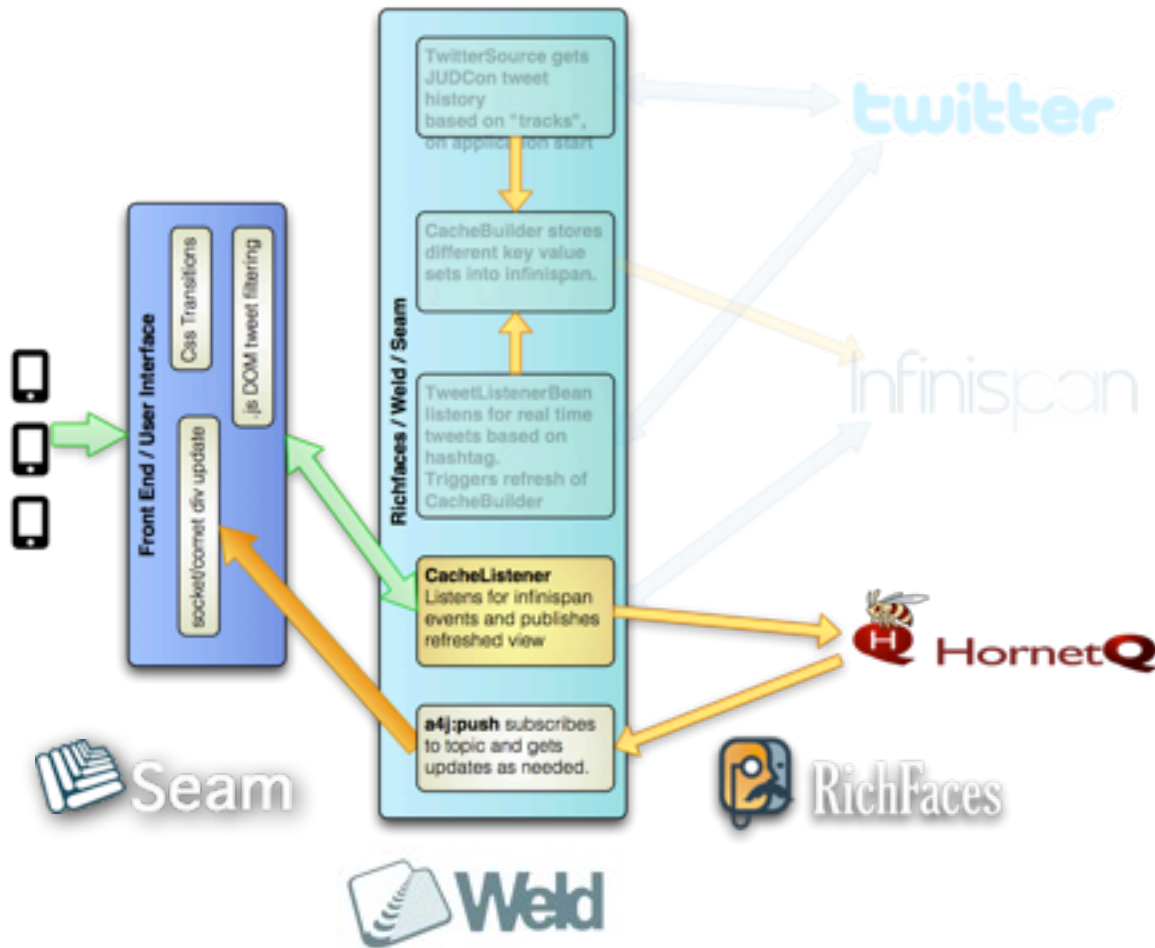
TwitterSource gets JUDCon tweet history based on "tracks", on application start

twitter

CacheBuilder stores different key value sets into infinispan.

Front End / User Interface

Css Transitions

.js DOM tweet filtering

socket/comet div update

Richfaces / Weld / Seam

Infinispan

TweetListenerBean listens for real time tweets based on hashtag. Triggers refresh of CacheBuilder

CacheListener Listens for infinispan events and publishes refreshed view

HornetQ

a4j:push subscribes to topic and gets updates as needed.

Seam

RichFaces

Weld